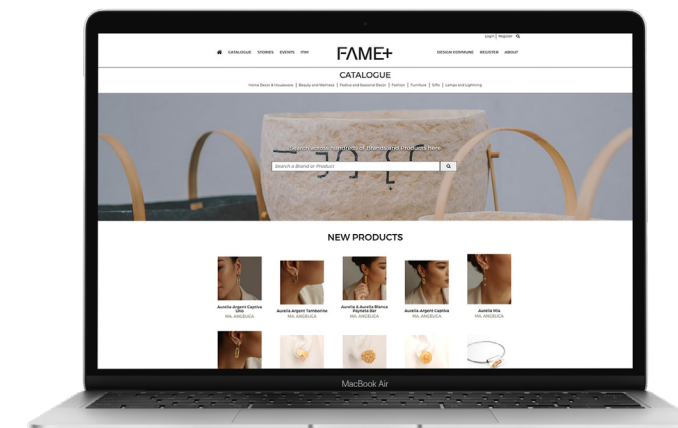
Login | Register

CATALOGUE STORIES EVENTS ITM

FAME+

DESIGN COMMUNE REGISTER ABOUT

CATALOGUE

Home Decor & Housewares | Beauty and Wellness | Festive and Seasonal Decor | Fashion | Furniture | Gifts | Lamps and Lighting

Search across hundreds of Brands and Products here

Search a Brand or Product

NEW PRODUCTS

Aurelia Argent Captiva Uno
MA. ANGELICA

Aurelia Argent Tamborine
MA. ANGELICA

Aurelia & Aurelia Blanca Paymela Bar
MA. ANGELICA

Aurelia Argent Captiva
MA. ANGELICA

Aurelia Mia
MA. ANGELICA

MacBook Air